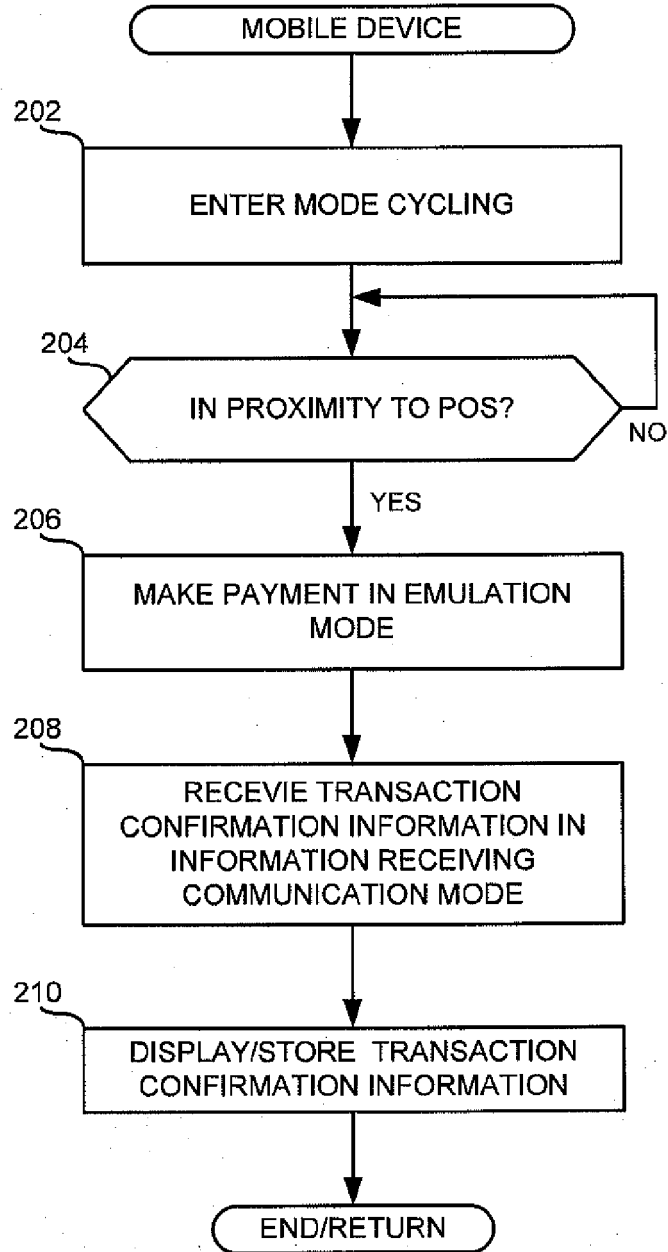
MOBILE DEVICE

202

ENTER MODE CYCLING

204

IN PROXIMITY TO POS?

NO

YES

206

MAKE PAYMENT IN EMULATION MODE

208

RECEVIE TRANSACTION CONFIRMATION INFORMATION IN INFORMATION RECEIVING COMMUNICATION MODE

210

DISPLAY/STORE TRANSACTION CONFIRMATION INFORMATION

END/RETURN